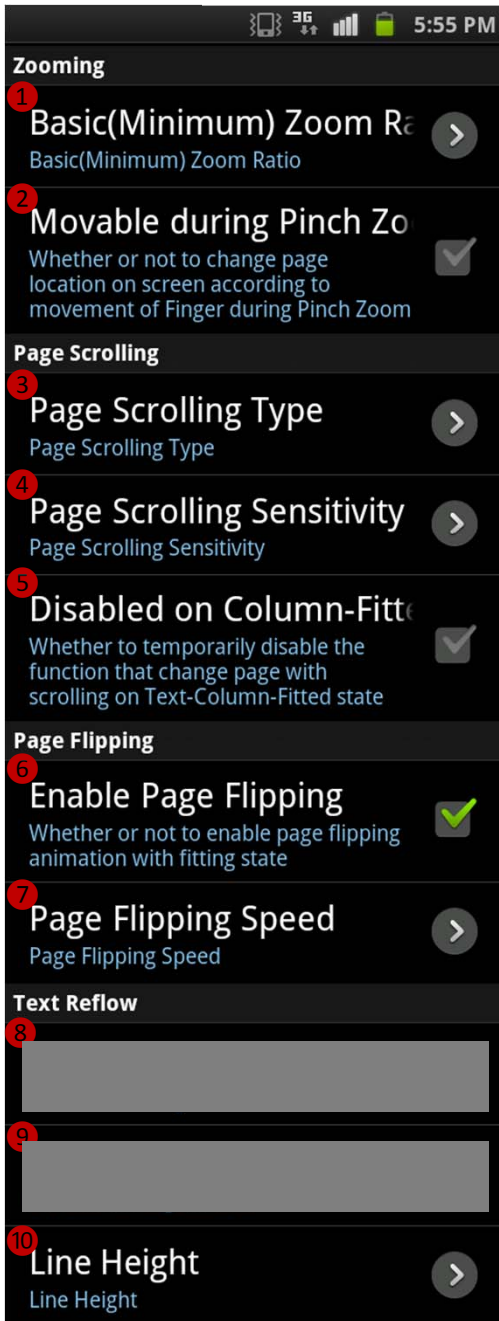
3G 5:55 PM

Zooming

1
Basic(Minimum) Zoom Ra
Basic(Minimum) Zoom Ratio

2
Movable during Pinch Zo
Whether or not to change page location on screen according to movement of Finger during Pinch Zoom

Page Scrolling

3
Page Scrolling Type
Page Scrolling Type

4
Page Scrolling Sensitivity
Page Scrolling Sensitivity

5
Disabled on Column-Fitte
Whether to temporarily disable the function that change page with scrolling on Text-Column-Fitted state

Page Flipping

6
Enable Page Flipping
Whether or not to enable page flipping animation with fitting state

7
Page Flipping Speed
Page Flipping Speed

Text Reflow

8

9

10
Line Height
Line Height